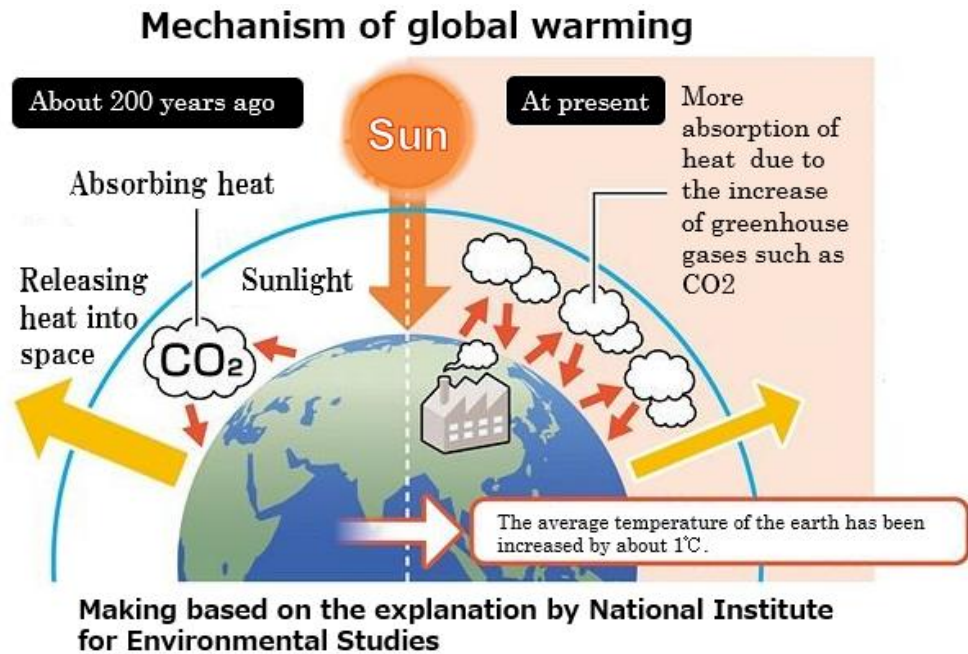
Mechanism of global warming

About 200 years ago

Sun

At present

More absorption of heat due to the increase of greenhouse gases such as CO2

Absorbing heat

Releasing heat into space

Sunlight

$CO_2$

The average temperature of the earth has been increased by about 1℃.

Making based on the explanation by National Institute for Environmental Studies